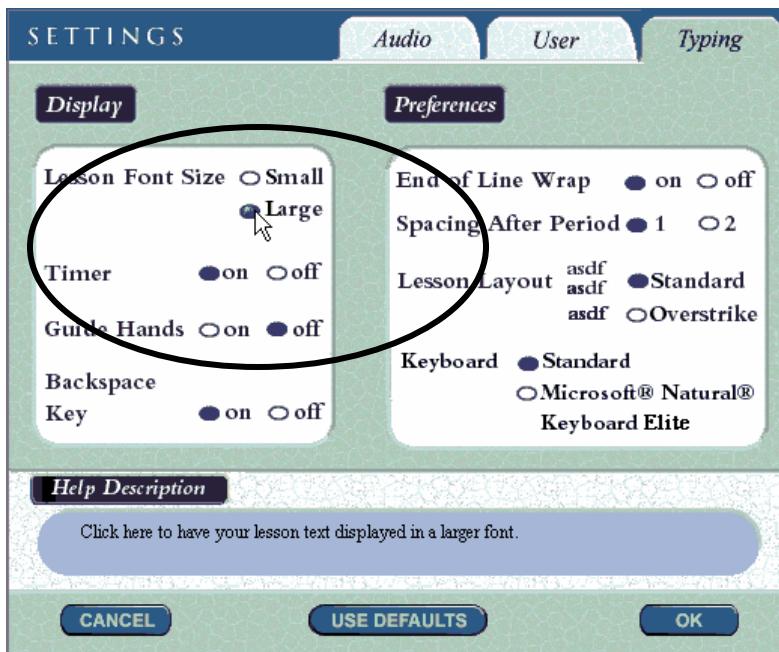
SETTINGS

Audio

User

Typing

Display

Lesson Font Size ○ Small

● Large

Timer ● on ○ off

Guide Hands ○ on ● off

Backspace Key ● on ○ off

Preferences

End of Line Wrap ● on ○ off

Spacing After Period ● 1 ○ 2

Lesson Layout asdf asdf ● Standard

asdf ○ Overstrike

Keyboard ● Standard

○ Microsoft® Natural® Keyboard Elite

Help Description

Click here to have your lesson text displayed in a larger font.

CANCEL

USE DEFAULTS

OK